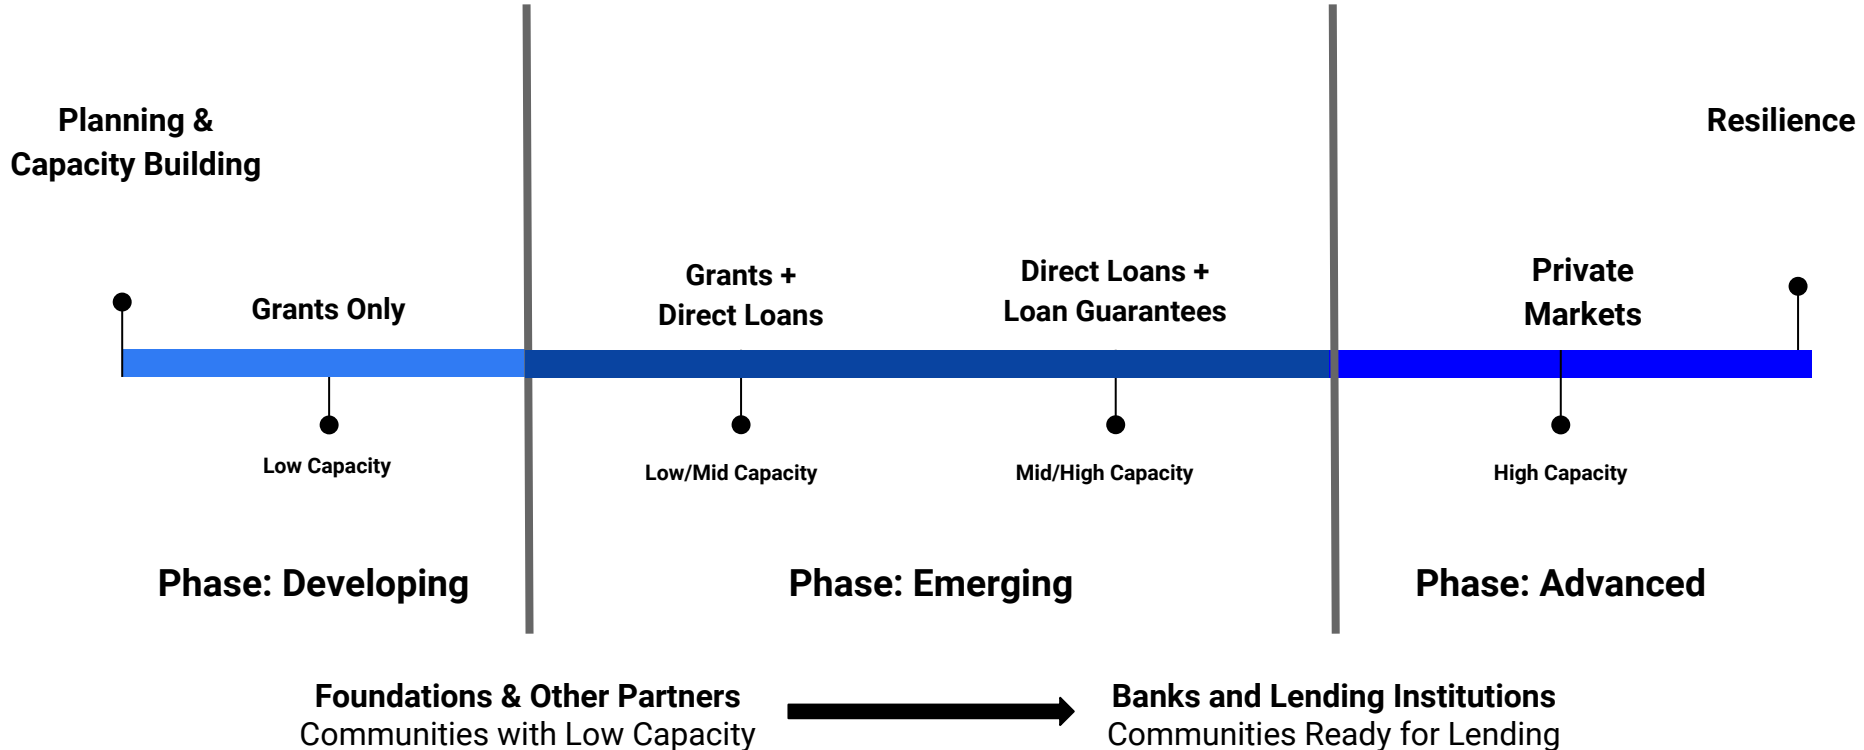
Planning &
Capacity Building

Resilience

Grants Only

Grants +
Direct Loans

Direct Loans +
Loan Guarantees

Private
Markets

Low Capacity

Low/Mid Capacity

Mid/High Capacity

High Capacity

Phase: Developing

Phase: Emerging

Phase: Advanced

Foundations & Other Partners
Communities with Low Capacity

Banks and Lending Institutions
Communities Ready for Lending